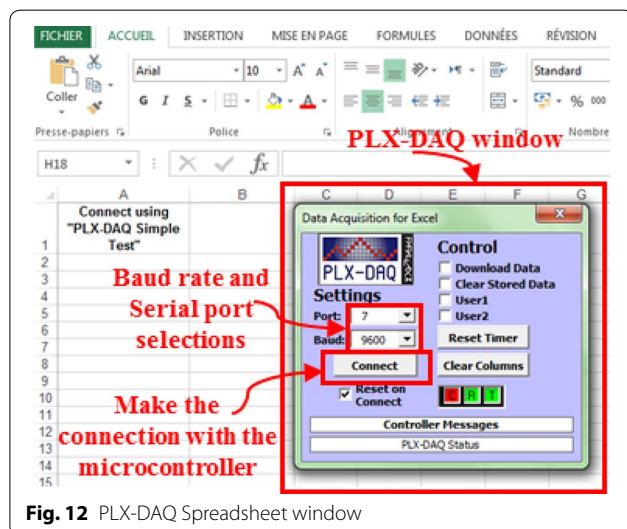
FICHIER ACCUEIL INSERTION MISE EN PAGE FORMULES DONNÉES RÉVISION

Coller

Arial 10 A A

G I S

Standard

% 000

Presse-papiers Police Alignement Nombre

PLX-DAQ window

H18 $f_x$

A B C D E F G

1 Connect using "PLX-DAQ Simple Test"

2
3
4
5
6
7
8
9
10
11
12
13
14
15

Data Acquisition for Excel

PLX-DAQ

PARALLAX

Control

Download Data

Clear Stored Data

User1

User2

Settings

Port: 7

Baud: 9600

Reset Timer

Connect

Clear Columns

Reset on Connect

C R T

Controller Messages

PLX-DAQ Status

Baud rate and Serial port selections

Make the connection with the microcontroller

Fig. 12 PLX-DAQ Spreadsheet window